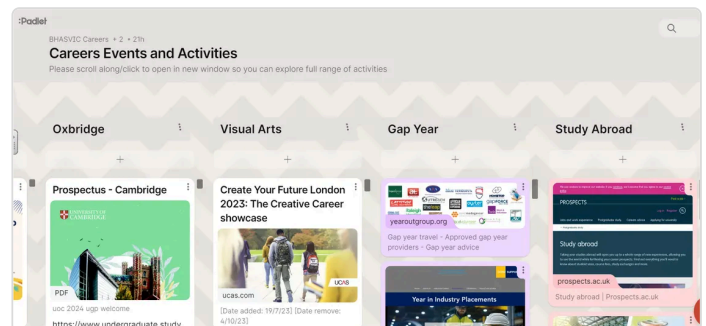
:Padlet

BHASVIC Careers • 2 • 21h

Careers Events and Activities

Please scroll along/click to open in new window so you can explore full range of activities

Oxbridge

Prospectus - Cambridge

UNIVERSITY OF CAMBRIDGE

PDF

uoc 2024 ugp welcome

https://www.undergraduate.study

Visual Arts

Create Your Future London 2023: The Creative Career showcase

UCAS

ucas.com

[Date added: 19/7/23] [Date remove: 4/10/23]

Gap Year

yearoutgroup.org

Gap year travel - Approved gap year providers - Gap year advice

Year in Industry Placements

Study Abroad

PROSPECTS

Study abroad

prospects.ac.uk

Study abroad | Prospects.ac.uk